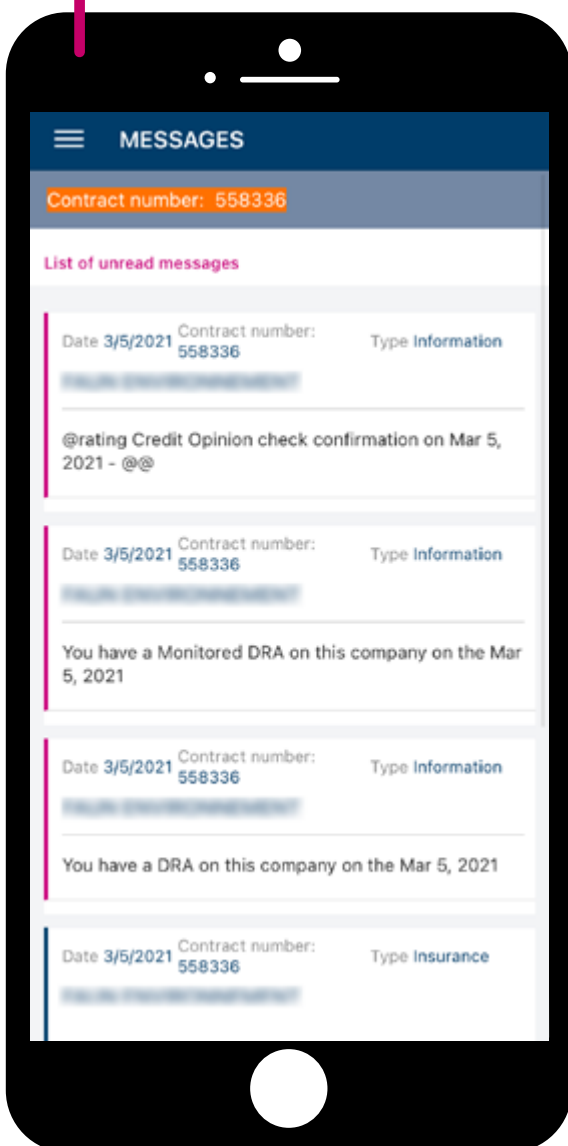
MESSAGES

Contract number: 558336

List of unread messages

Date 3/5/2021 Contract number: 558336 Type Information

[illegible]

@rating Credit Opinion check confirmation on Mar 5, 2021 - @@

Date 3/5/2021 Contract number: 558336 Type Information

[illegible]

You have a Monitored DRA on this company on the Mar 5, 2021

Date 3/5/2021 Contract number: 558336 Type Information

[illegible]

You have a DRA on this company on the Mar 5, 2021

Date 3/5/2021 Contract number: 558336 Type Insurance

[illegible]